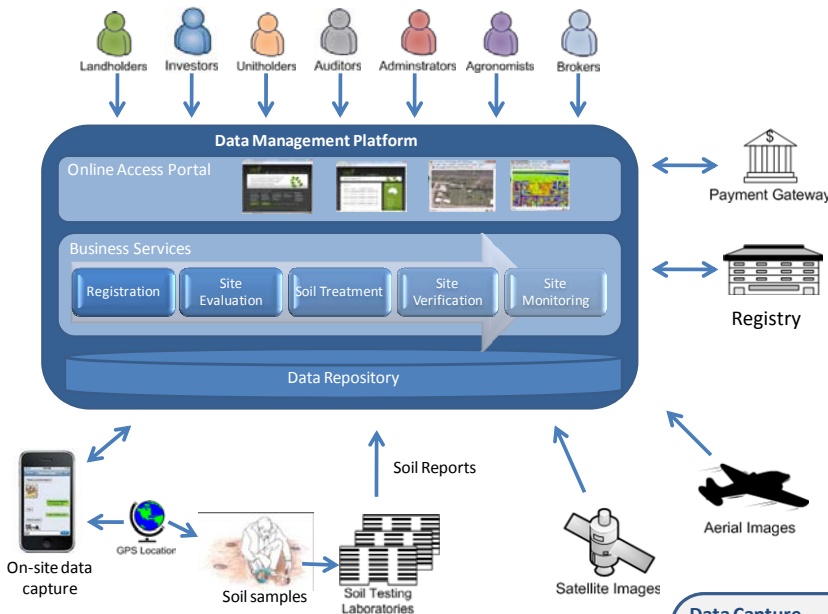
Landholders Investors Unitholders Auditors Adminstrators Agronomists Brokers

Data Management Platform

Online Access Portal

Payment Gateway

Business Services

Registration

Site Evaluation

Soil Treatment

Site Verification

Site Monitoring

Registry

Data Repository

Soil Reports

On-site data capture

GPS Location

Soil samples

Soil Testing Laboratories

Satellite Images

Aerial Images

Data Capture